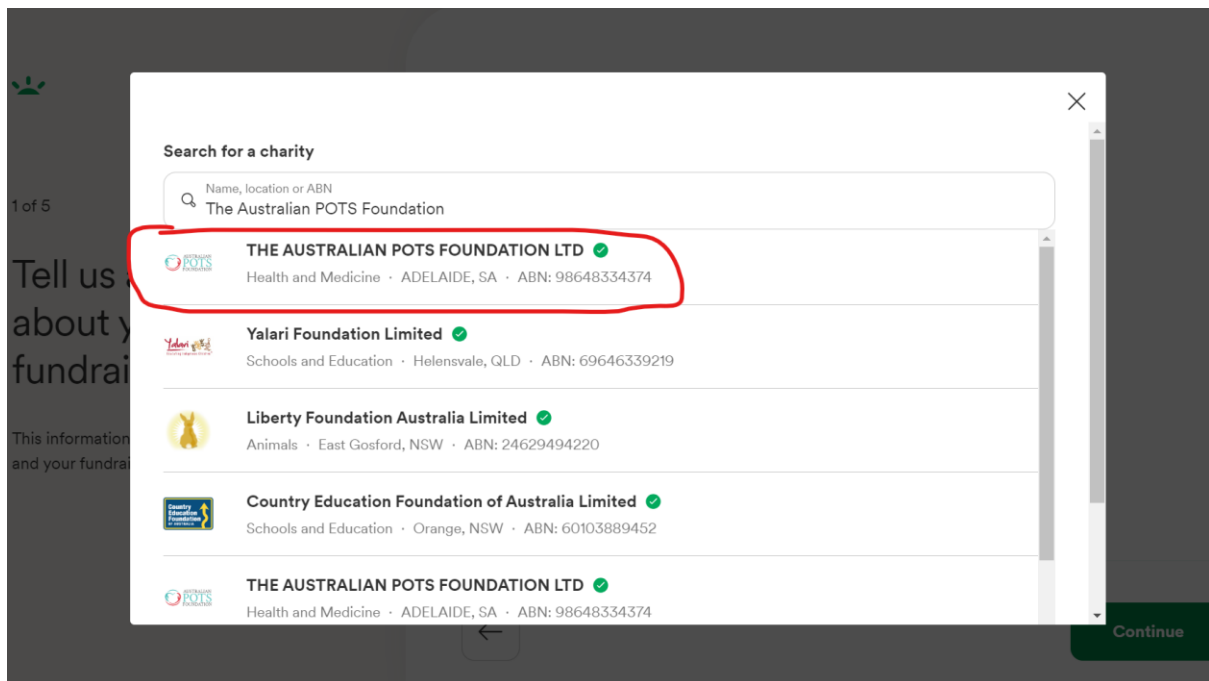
1 of 5

Tell us about y fundrai

This information and your fundrai

Search for a charity

Name, location or ABN
The Australian POTS Foundation

AUSTRALIAN POTS FOUNDATION
THE AUSTRALIAN POTS FOUNDATION LTD
Health and Medicine · ADELAIDE, SA · ABN: 98648334374

Yalari
Yalari Foundation Limited
Schools and Education · Helensvale, QLD · ABN: 69646339219

Liberty Foundation Australia Limited
Animals · East Gosford, NSW · ABN: 24629494220

Country Education Foundation
Country Education Foundation of Australia Limited
Schools and Education · Orange, NSW · ABN: 60103889452

AUSTRALIAN POTS FOUNDATION
THE AUSTRALIAN POTS FOUNDATION LTD
Health and Medicine · ADELAIDE, SA · ABN: 98648334374

Continue